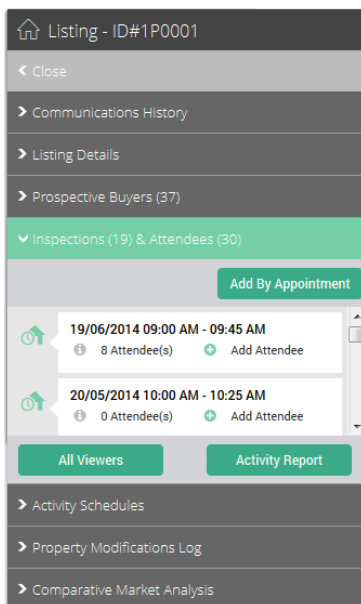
Listing - ID#1P0001

Close

Communications History

Listing Details

Prospective Buyers (37)

Inspections (19) & Attendees (30)

Add By Appointment

19/06/2014 09:00 AM - 09:45 AM

8 Attendee(s) Add Attendee

20/05/2014 10:00 AM - 10:25 AM

0 Attendee(s) Add Attendee

All Viewers

Activity Report

Activity Schedules

Property Modifications Log

Comparative Market Analysis